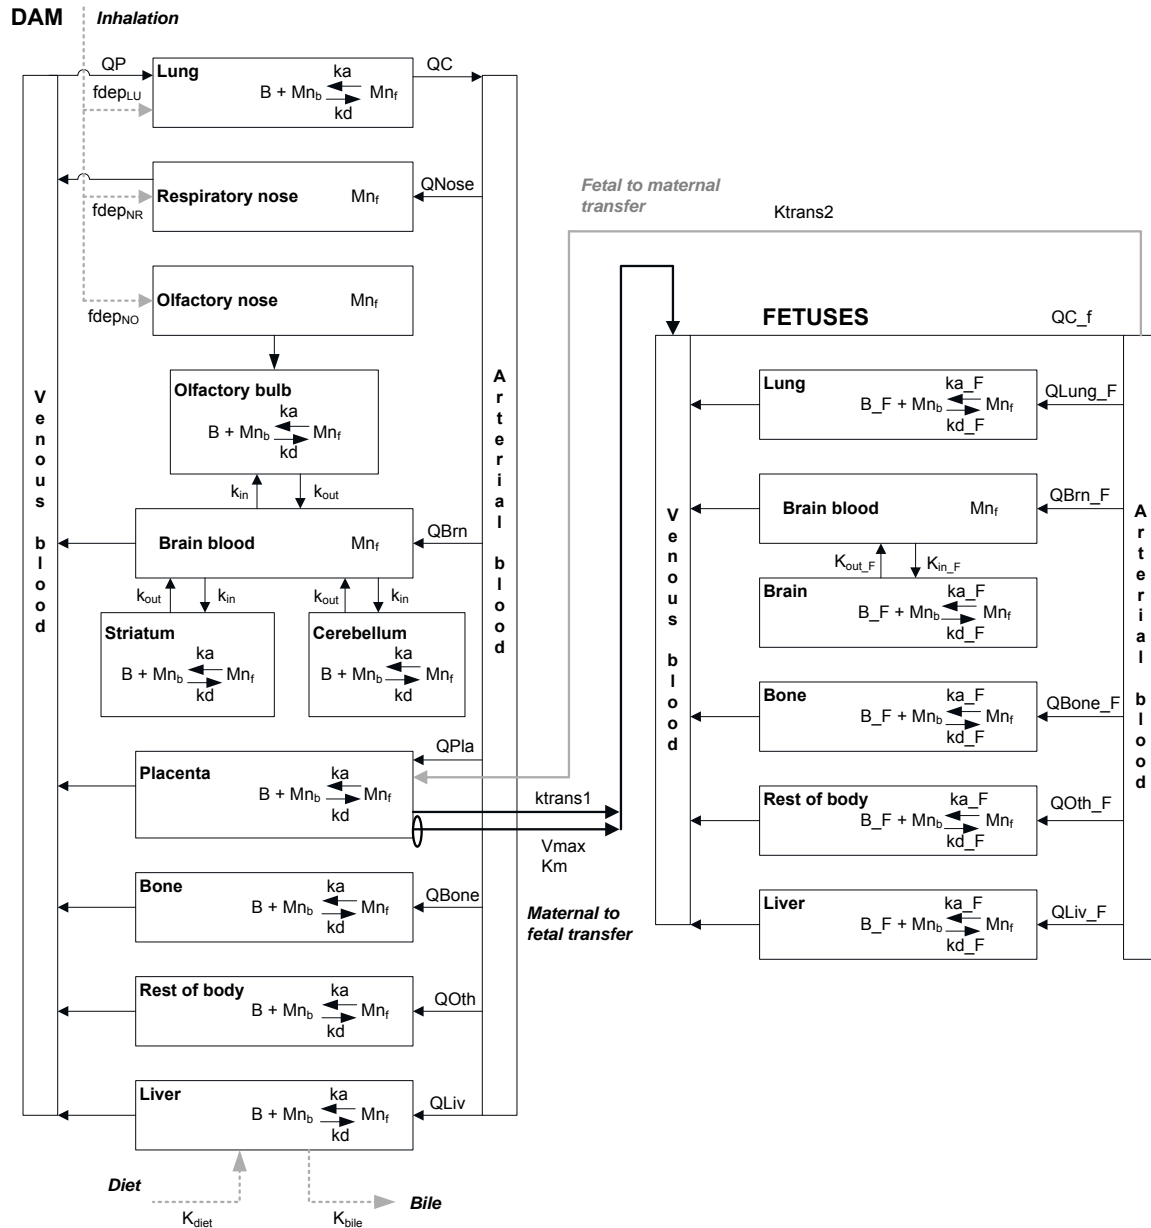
DAM Inhalation

QP
Lung
ka
B + $Mn_b$ $Mn_f$
kd
QC
$fdep_{LU}$

Respiratory nose $Mn_f$
QNose
$fdep_{NR}$

Olfactory nose $Mn_f$
$fdep_{NO}$

Olfactory bulb
ka
B + $Mn_b$ $Mn_f$
kd
$k_{in}$ $k_{out}$

Brain blood $Mn_f$
QBrn
$k_{out}$ $k_{in}$ $k_{out}$ $k_{in}$

Striatum
ka
B + $Mn_b$ $Mn_f$
kd

Cerebellum
ka
B + $Mn_b$ $Mn_f$
kd

Venous blood

Arterial blood

Placenta
ka
B + $Mn_b$ $Mn_f$
kd
QPla

Bone
ka
B + $Mn_b$ $Mn_f$
kd
QBone

Rest of body
ka
B + $Mn_b$ $Mn_f$
kd
QOth

Liver
ka
B + $Mn_b$ $Mn_f$
kd
QLiv

Diet
$K_{diet}$
$K_{bile}$
Bile

Fetal to maternal transfer
Ktrans2

ktrans1
Vmax
Km
Maternal to fetal transfer

FETUSES
QC_f

Lung
ka_F
B_F + $Mn_b$ $Mn_f$
kd_F
QLung_F

Brain blood $Mn_f$
QBrn_F
$K_{out\_F}$ $K_{in\_F}$

Brain
ka_F
B_F + $Mn_b$ $Mn_f$
kd_F

Bone
ka_F
B_F + $Mn_b$ $Mn_f$
kd_F
QBone_F

Rest of body
ka_F
B_F + $Mn_b$ $Mn_f$
kd_F
QOth_F

Liver
ka_F
B_F + $Mn_b$ $Mn_f$
kd_F
QLiv_F

Venous blood

Arterial blood